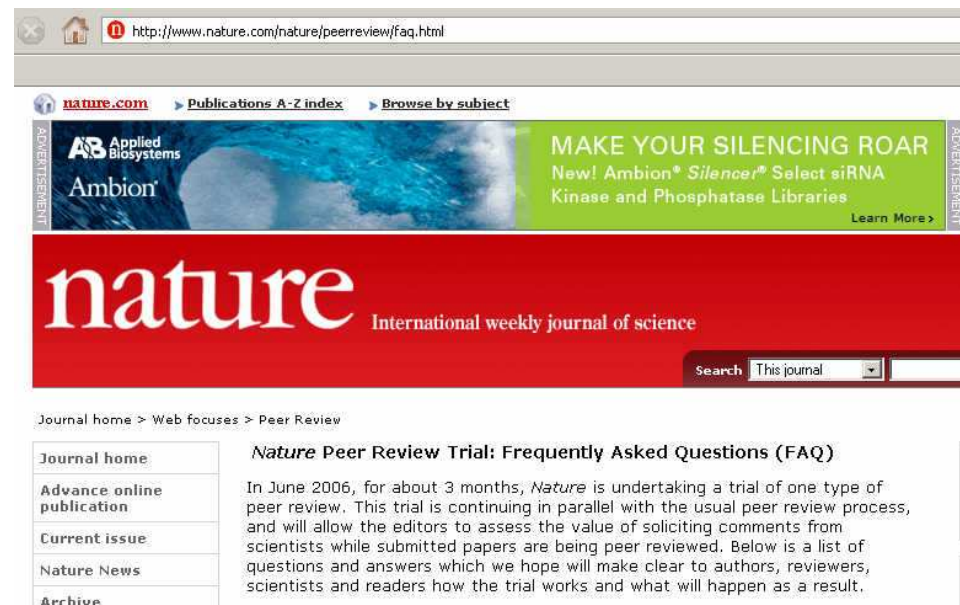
http://www.nature.com/nature/peerreview/faq.html

nature.com ▸ Publications A-Z index ▸ Browse by subject

ADVERTISEMENT

AB Applied Biosystems Ambion

MAKE YOUR SILENCING ROAR
New! Ambion® Silencer® Select siRNA Kinase and Phosphatase Libraries
Learn More ›

ADVERTISEMENT

nature International weekly journal of science

Search This journal

Journal home > Web focuses > Peer Review

Journal home
Advance online publication
Current issue
Nature News
Archive

Nature Peer Review Trial: Frequently Asked Questions (FAQ)

In June 2006, for about 3 months, Nature is undertaking a trial of one type of peer review. This trial is continuing in parallel with the usual peer review process, and will allow the editors to assess the value of soliciting comments from scientists while submitted papers are being peer reviewed. Below is a list of questions and answers which we hope will make clear to authors, reviewers, scientists and readers how the trial works and what will happen as a result.